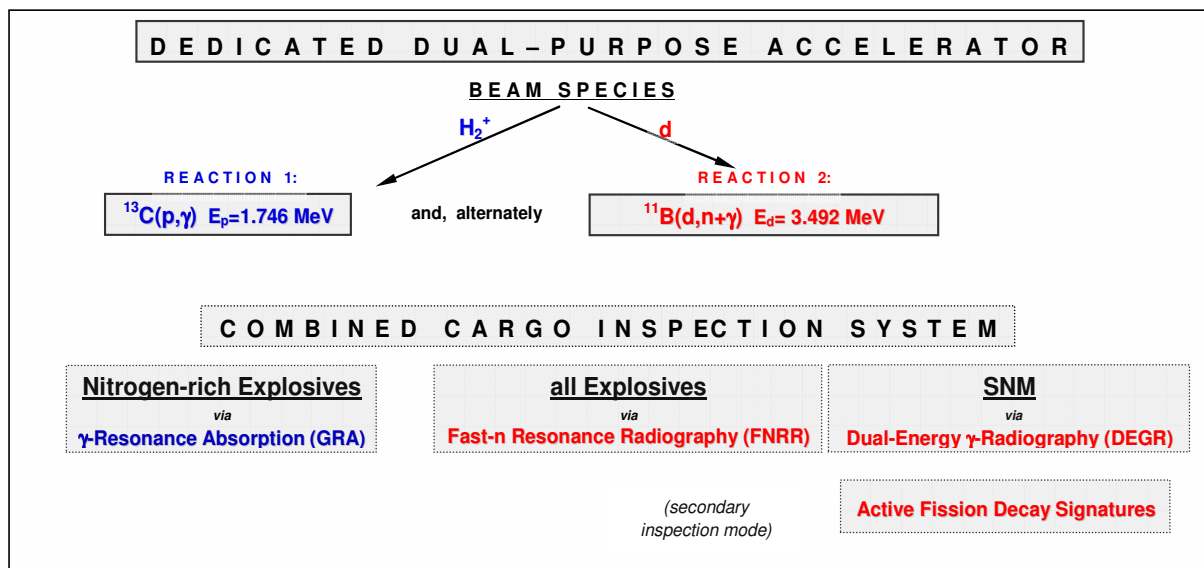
DEDICATED DUAL–PURPOSE ACCELERATOR

BEAM SPECIES

$H_2^+$

d

REACTION 1:

$^{13}C(p,\gamma)$ $E_p$=1.746 MeV

and, alternately

REACTION 2:

$^{11}B(d,n+\gamma)$ $E_d$= 3.492 MeV

COMBINED CARGO INSPECTION SYSTEM

Nitrogen-rich Explosives
via
γ-Resonance Absorption (GRA)

all Explosives
via
Fast-n Resonance Radiography (FNRR)

SNM
via
Dual-Energy γ-Radiography (DEGR)

(secondary inspection mode)

Active Fission Decay Signatures